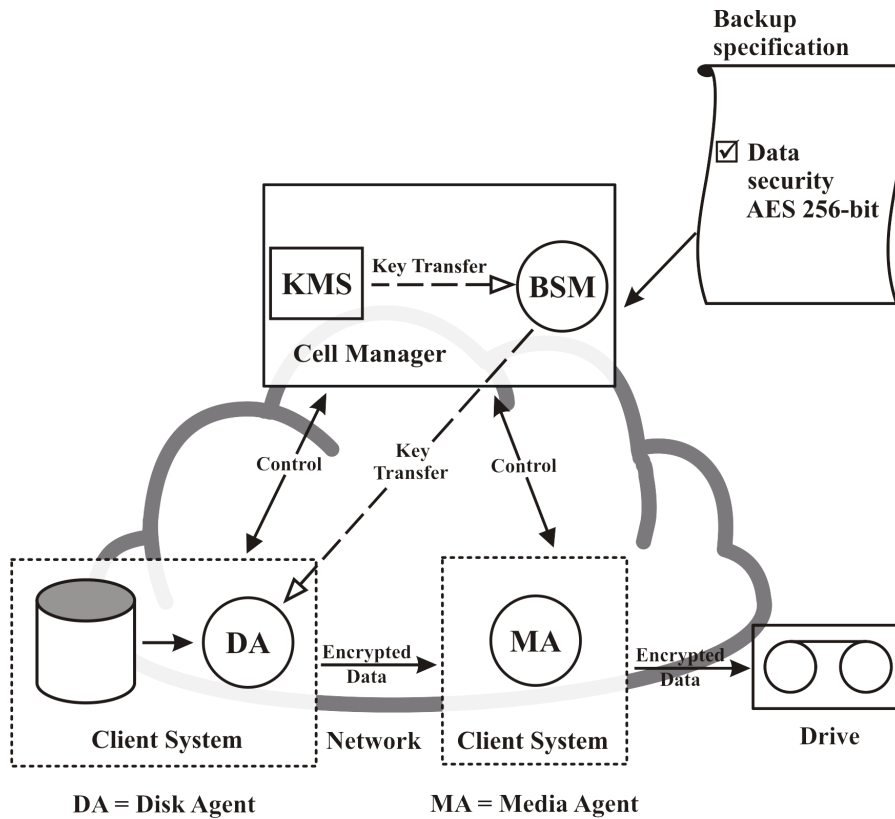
Backup specification

☑ Data security AES 256-bit

KMS

Key Transfer

BSM

Cell Manager

Control

Key Transfer

Control

DA

Encrypted Data

MA

Encrypted Data

Client System

Network

Client System

Drive

DA = Disk Agent

MA = Media Agent